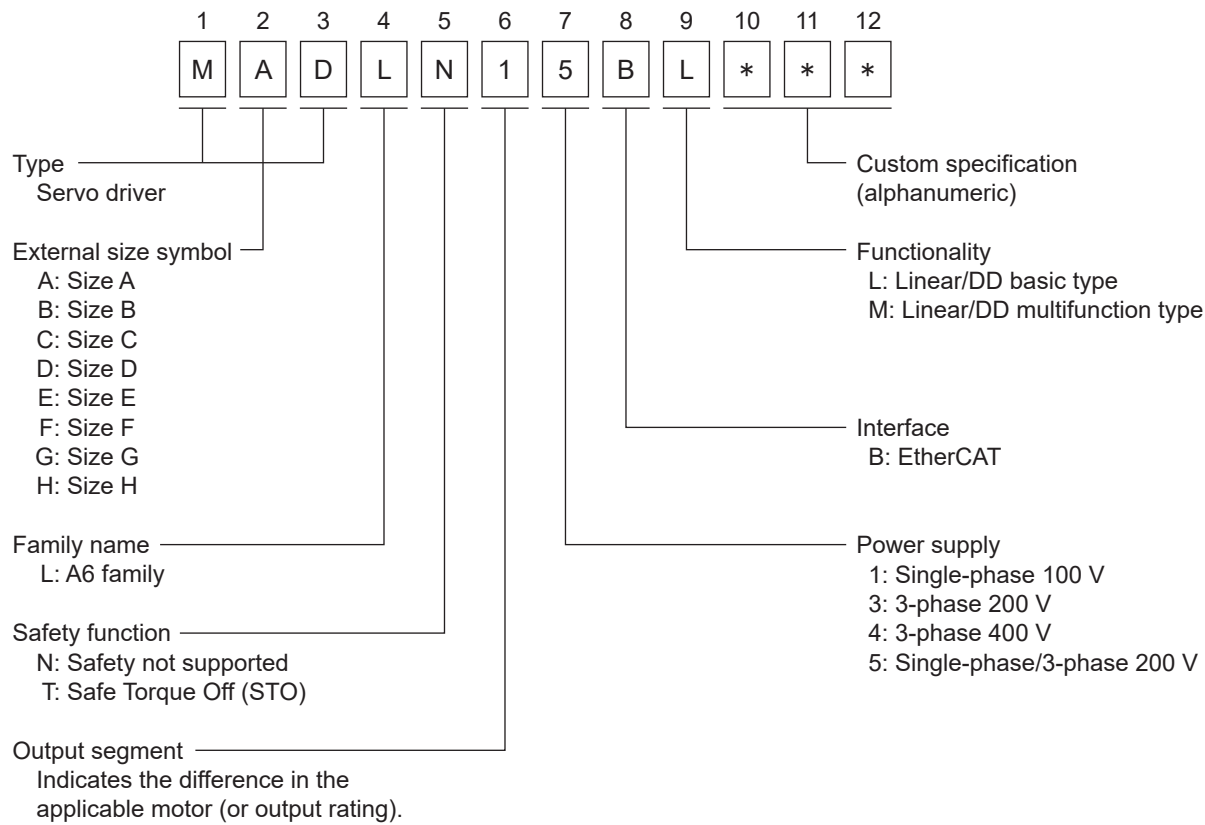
1 2 3 4 5 6 7 8 9 10 11 12

M A D L N 1 5 B L * * *

Type
Servo driver

External size symbol
A: Size A
B: Size B
C: Size C
D: Size D
E: Size E
F: Size F
G: Size G
H: Size H

Family name
L: A6 family

Safety function
N: Safety not supported
T: Safe Torque Off (STO)

Output segment
Indicates the difference in the applicable motor (or output rating).

Custom specification
(alphanumeric)

Functionality
L: Linear/DD basic type
M: Linear/DD multifunction type

Interface
B: EtherCAT

Power supply
1: Single-phase 100 V
3: 3-phase 200 V
4: 3-phase 400 V
5: Single-phase/3-phase 200 V